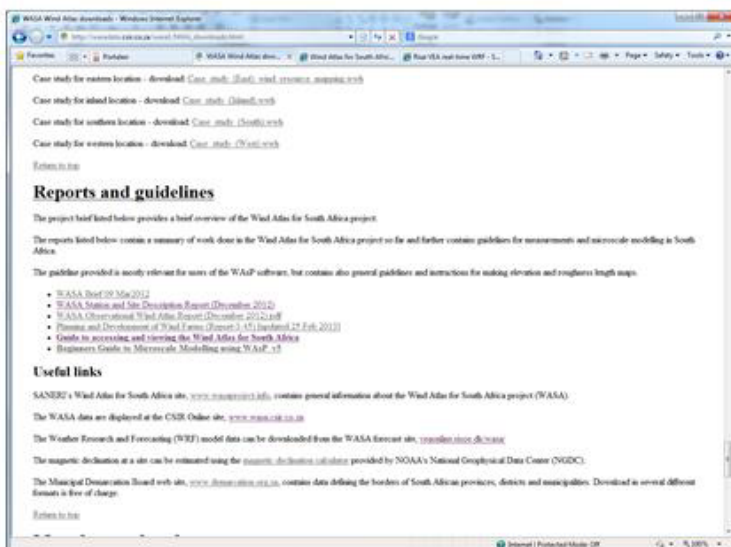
WASA Wind Atlas downloads - Windows Internet Explorer

Favorites | Portalen | WASA Wind Atlas dow... | Wind Atlas for South Afri... | Run VEA real-time WRF - S... | Page | Safety | Tools

Case study for eastern location - download: Case_study_(East)_wind_resource_mapping.wwh

Case study for inland location - download: Case_study_(Inland).wwh

Case study for southern location - download: Case_study_(South).wwh

Case study for western location - download: Case_study_(West).wwh

Return to top

Reports and guidelines

The project brief listed below provides a brief overview of the Wind Atlas for South Africa project.

The reports listed below contain a summary of work done in the Wind Atlas for South Africa project so far and further contains guidelines for measurements and microscale modelling in South Africa.

The guideline provided is mostly relevant for users of the WAsP software, but contains also general guidelines and instructions for making elevation and roughness length maps.

- WASA Brief 09 Mar2012
- WASA Station and Site Description Report (December 2012)
- WASA Observational Wind Atlas Report (December 2012).pdf
- Planning and Development of Wind Farms (Report 1-45) [updated 25 Feb 2013]
- Guide to accessing and viewing the Wind Atlas for South Africa
- Beginners Guide to Microscale Modelling using WAsP v5

Useful links

SANERI's Wind Atlas for South Africa site, www.wasaproject.info, contains general information about the Wind Atlas for South Africa project (WASA).

The WASA data are displayed at the CSIR Online site, www.wasa.csir.co.za

The Weather Research and Forecasting (WRF) model data can be downloaded from the WASA forecast site, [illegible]

The magnetic declination at a site can be estimated using the magnetic declination calculator provided by NOAA's National Geophysical Data Center (NGDC).

The Municipal Demarcation Board web site, www.demarcation.org.za, contains data defining the borders of South African provinces, districts and municipalities. Download in several different formats is free of charge.

Return to top

Internet | Protected Mode: Off | 100%